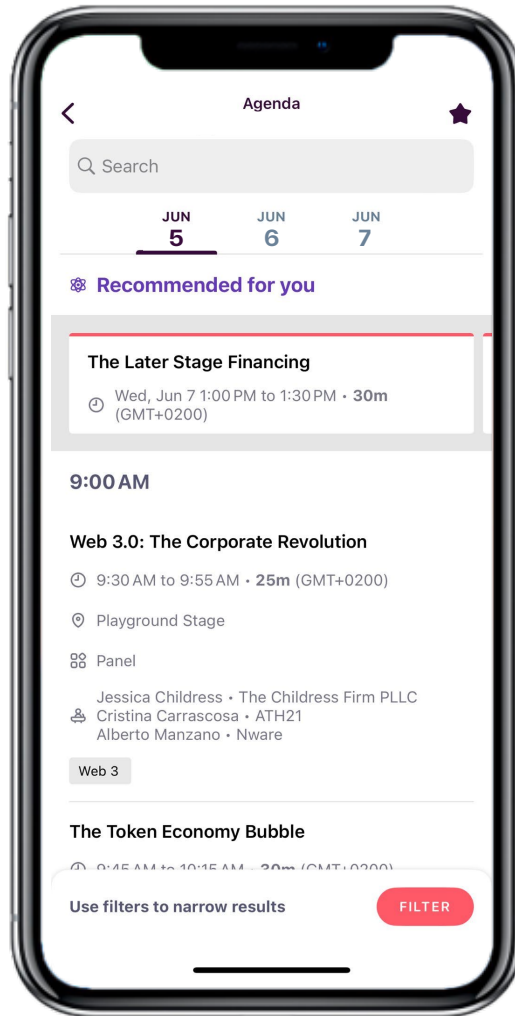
Agenda

Search

JUN 5 JUN 6 JUN 7

Recommended for you

The Later Stage Financing

Wed, Jun 7 1:00 PM to 1:30 PM • 30m (GMT+0200)

9:00 AM

Web 3.0: The Corporate Revolution

9:30 AM to 9:55 AM • 25m (GMT+0200)

Playground Stage

Panel

Jessica Childress • The Childress Firm PLLC
Cristina Carrascosa • ATH21
Alberto Manzano • Nware

Web 3

The Token Economy Bubble

9:45 AM to 10:15 AM • 30m (GMT+0200)

Use filters to narrow results

FILTER